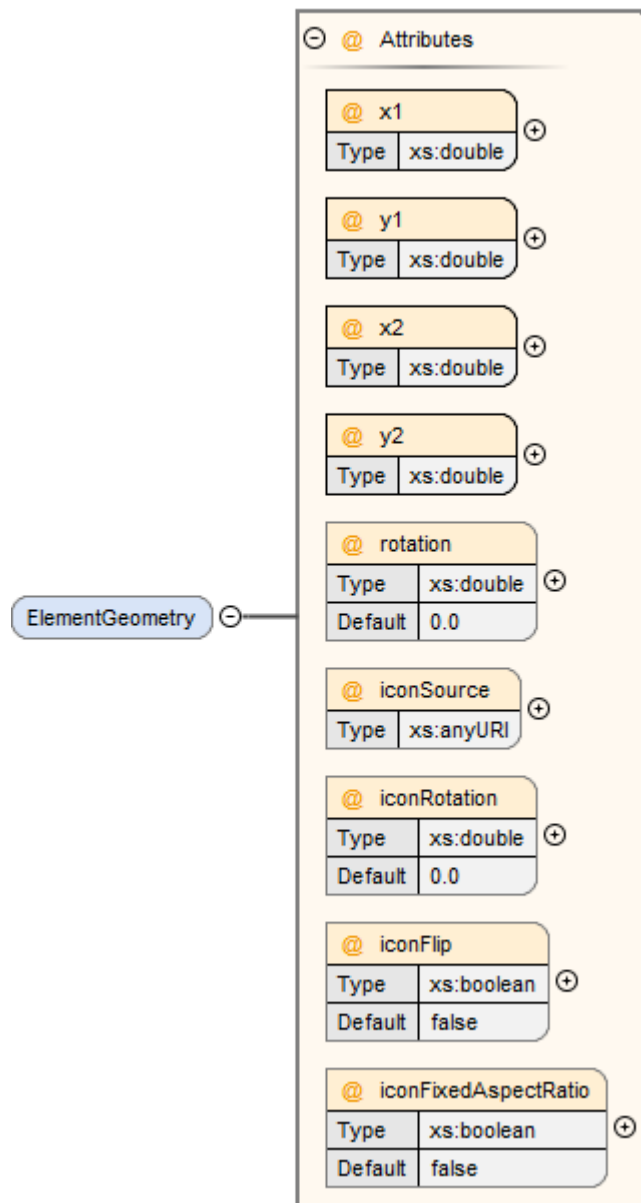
@ Attributes

@ x1

| Type | xs:double |
|---|---|

@ y1

| Type | xs:double |
|---|---|

@ x2

| Type | xs:double |
|---|---|

@ y2

| Type | xs:double |
|---|---|

ElementGeometry

@ rotation

| Type | xs:double |
|---|---|
| Default | 0.0 |

@ iconSource

| Type | xs:anyURI |
|---|---|

@ iconRotation

| Type | xs:double |
|---|---|
| Default | 0.0 |

@ iconFlip

| Type | xs:boolean |
|---|---|
| Default | false |

@ iconFixedAspectRatio

| Type | xs:boolean |
|---|---|
| Default | false |